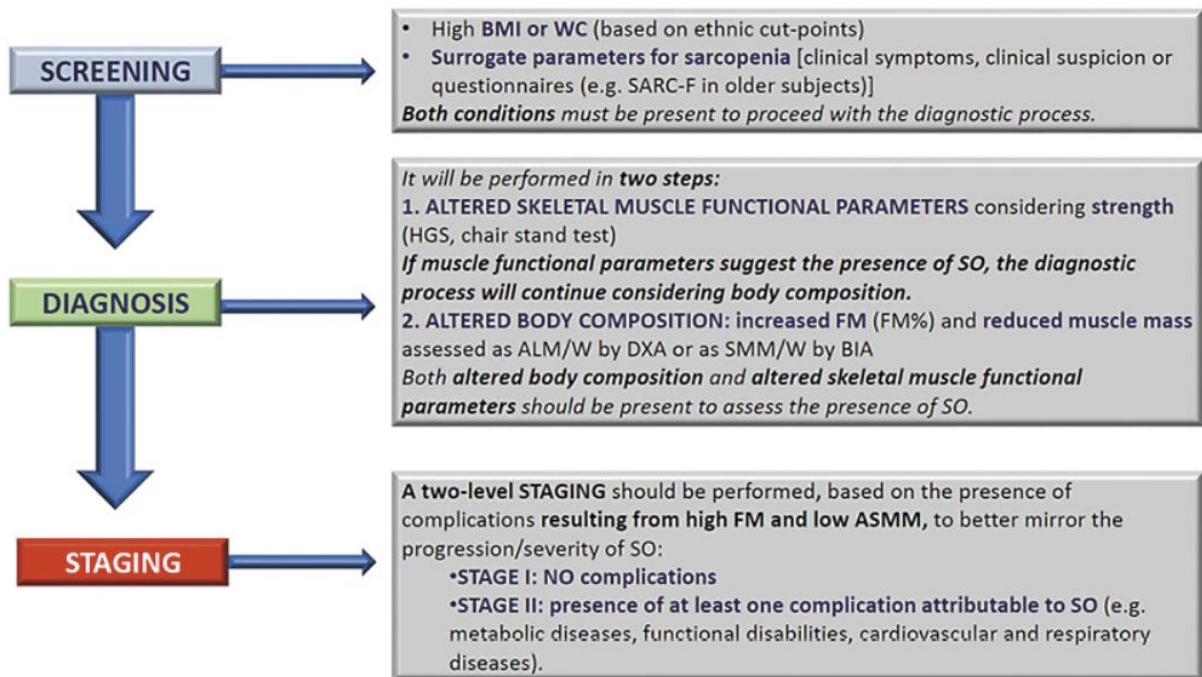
SCREENING

• High BMI or WC (based on ethnic cut-points)
• Surrogate parameters for sarcopenia [clinical symptoms, clinical suspicion or questionnaires (e.g. SARC-F in older subjects)]
Both conditions must be present to proceed with the diagnostic process.

DIAGNOSIS

It will be performed in two steps:
1. ALTERED SKELETAL MUSCLE FUNCTIONAL PARAMETERS considering strength (HGS, chair stand test)
If muscle functional parameters suggest the presence of SO, the diagnostic process will continue considering body composition.
2. ALTERED BODY COMPOSITION: increased FM (FM%) and reduced muscle mass assessed as ALM/W by DXA or as SMM/W by BIA
Both altered body composition and altered skeletal muscle functional parameters should be present to assess the presence of SO.

STAGING

A two-level STAGING should be performed, based on the presence of complications resulting from high FM and low ASMM, to better mirror the progression/severity of SO:
•STAGE I: NO complications
•STAGE II: presence of at least one complication attributable to SO (e.g. metabolic diseases, functional disabilities, cardiovascular and respiratory diseases).